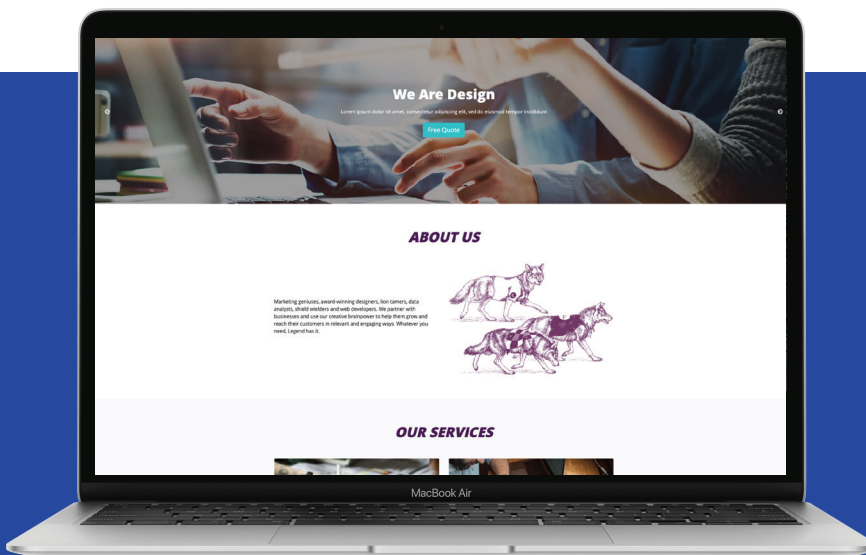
We Are Design

Lorem ipsum dolor sit amet, consectetur adipiscing elit, sed do eiusmod tempor incididunt

Free Quote

ABOUT US

Marketing geniuses, award-winning designers, lion tamers, data analysts, shield wielders and web developers. We partner with businesses and use our creative brainpower to help them grow and reach their customers in relevant and engaging ways. Whatever you need, Legend has it.

OUR SERVICES

MacBook Air